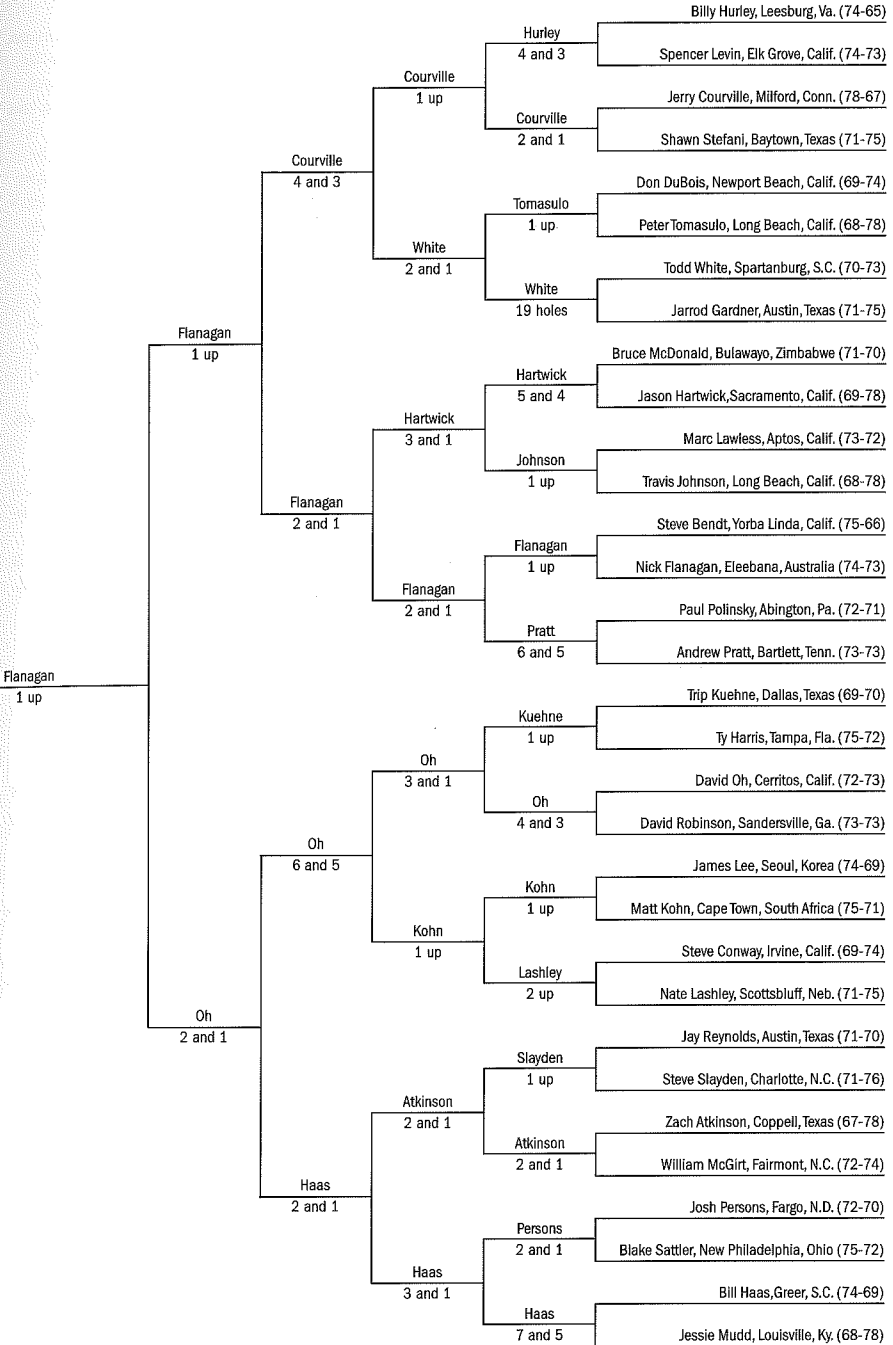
Billy Hurley, Leesburg, Va. (74-65)
Hurley
4 and 3
Spencer Levin, Elk Grove, Calif. (74-73)
Courville
1 up
Jerry Courville, Milford, Conn. (78-67)
Courville
2 and 1
Shawn Stefani, Baytown, Texas (71-75)
Courville
4 and 3
Don DuBois, Newport Beach, Calif. (69-74)
Tomasulo
1 up
Peter Tomasulo, Long Beach, Calif. (68-78)
White
2 and 1
Todd White, Spartanburg, S.C. (70-73)
White
19 holes
Jarrod Gardner, Austin, Texas (71-75)
Flanagan
1 up
Bruce McDonald, Bulawayo, Zimbabwe (71-70)
Hartwick
5 and 4
Jason Hartwick, Sacramento, Calif. (69-78)
Hartwick
3 and 1
Marc Lawless, Aptos, Calif. (73-72)
Johnson
1 up
Travis Johnson, Long Beach, Calif. (68-78)
Flanagan
2 and 1
Steve Bendt, Yorba Linda, Calif. (75-66)
Flanagan
1 up
Nick Flanagan, Eleebana, Australia (74-73)
Flanagan
2 and 1
Paul Polinsky, Abington, Pa. (72-71)
Pratt
6 and 5
Andrew Pratt, Bartlett, Tenn. (73-73)
Flanagan
1 up
Trip Kuehne, Dallas, Texas (69-70)
Kuehne
1 up
Ty Harris, Tampa, Fla. (75-72)
Oh
3 and 1
David Oh, Cerritos, Calif. (72-73)
Oh
4 and 3
David Robinson, Sandersville, Ga. (73-73)
Oh
6 and 5
James Lee, Seoul, Korea (74-69)
Kohn
1 up
Matt Kohn, Cape Town, South Africa (75-71)
Kohn
1 up
Steve Conway, Irvine, Calif. (69-74)
Lashley
2 up
Nate Lashley, Scottsbluff, Neb. (71-75)
Oh
2 and 1
Jay Reynolds, Austin, Texas (71-70)
Slayden
1 up
Steve Slayden, Charlotte, N.C. (71-76)
Atkinson
2 and 1
Zach Atkinson, Coppell, Texas (67-78)
Atkinson
2 and 1
William McGirt, Fairmont, N.C. (72-74)
Haas
2 and 1
Josh Persons, Fargo, N.D. (72-70)
Persons
2 and 1
Blake Sattler, New Philadelphia, Ohio (75-72)
Haas
3 and 1
Bill Haas, Greer, S.C. (74-69)
Haas
7 and 5
Jessie Mudd, Louisville, Ky. (68-78)